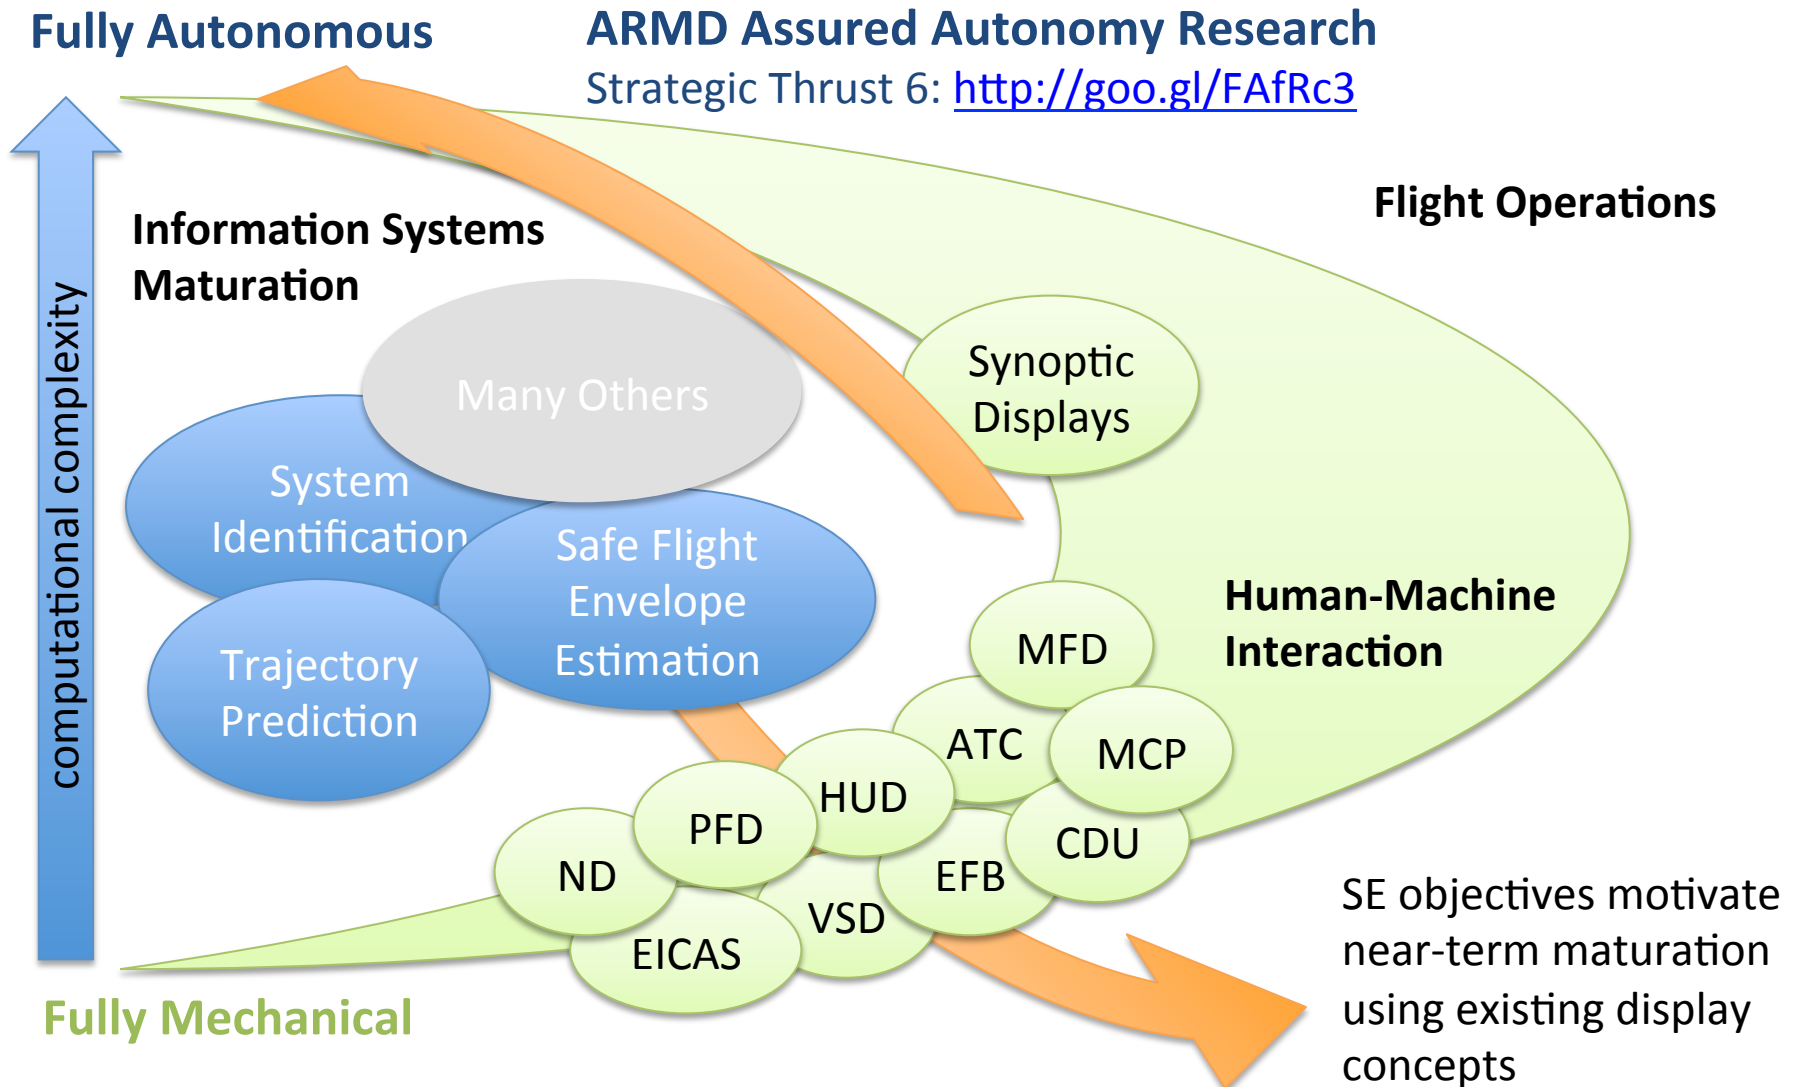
Fully Autonomous

ARMD Assured Autonomy Research
Strategic Thrust 6: http://goo.gl/FAfRc3

Flight Operations

Information Systems Maturation

computational complexity

Many Others

System Identification

Safe Flight Envelope Estimation

Trajectory Prediction

Synoptic Displays

Human-Machine Interaction

MFD

ATC

MCP

HUD

PFD

CDU

ND

EFB

VSD

EICAS

SE objectives motivate near-term maturation using existing display concepts

Fully Mechanical